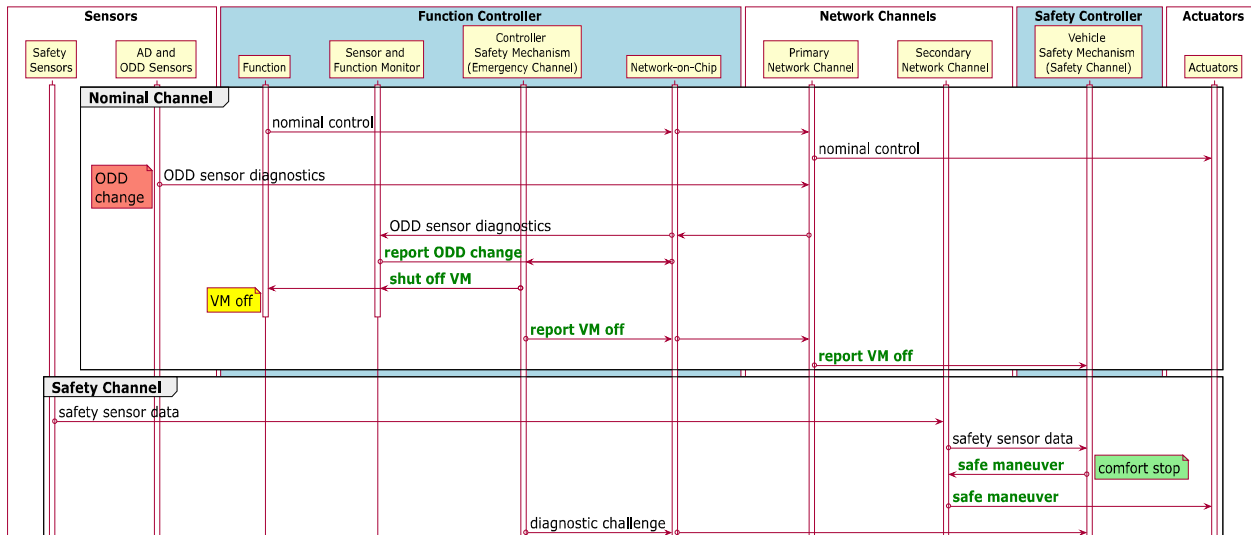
Sensors

Function Controller

Network Channels

Safety Controller

Actuators

Safety Sensors

AD and ODD Sensors

Function

Sensor and Function Monitor

Controller Safety Mechanism (Emergency Channel)

Network-on-Chip

Primary Network Channel

Secondary Network Channel

Vehicle Safety Mechanism (Safety Channel)

Actuators

Nominal Channel

nominal control

nominal control

ODD change

ODD sensor diagnostics

ODD sensor diagnostics

report ODD change

shut off VM

VM off

report VM off

report VM off

Safety Channel

safety sensor data

safety sensor data

safe maneuver

comfort stop

safe maneuver

diagnostic challenge